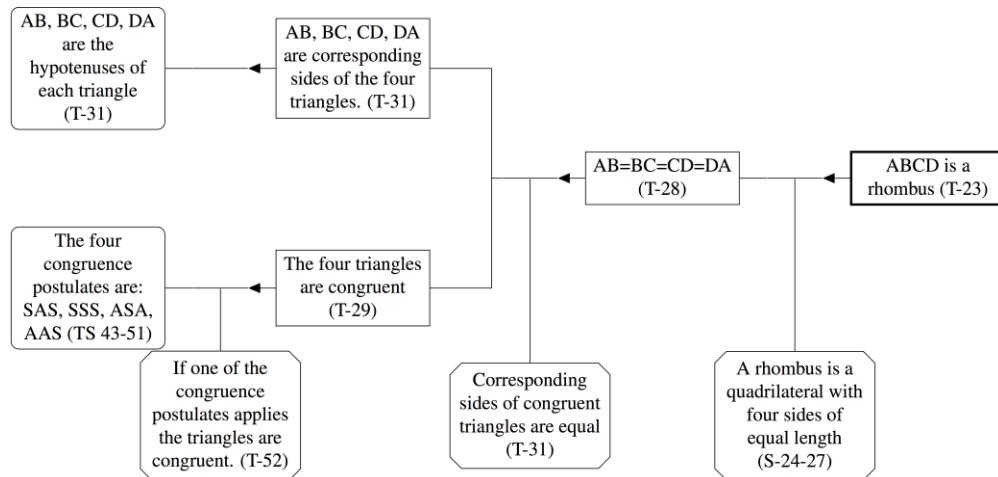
AB, BC, CD, DA are the hypotenuses of each triangle (T-31)

AB, BC, CD, DA are corresponding sides of the four triangles. (T-31)

AB=BC=CD=DA (T-28)

ABCD is a rhombus (T-23)

The four congruence postulates are: SAS, SSS, ASA, AAS (TS 43-51)

The four triangles are congruent (T-29)

If one of the congruence postulates applies the triangles are congruent. (T-52)

Corresponding sides of congruent triangles are equal (T-31)

A rhombus is a quadrilateral with four sides of equal length (S-24-27)